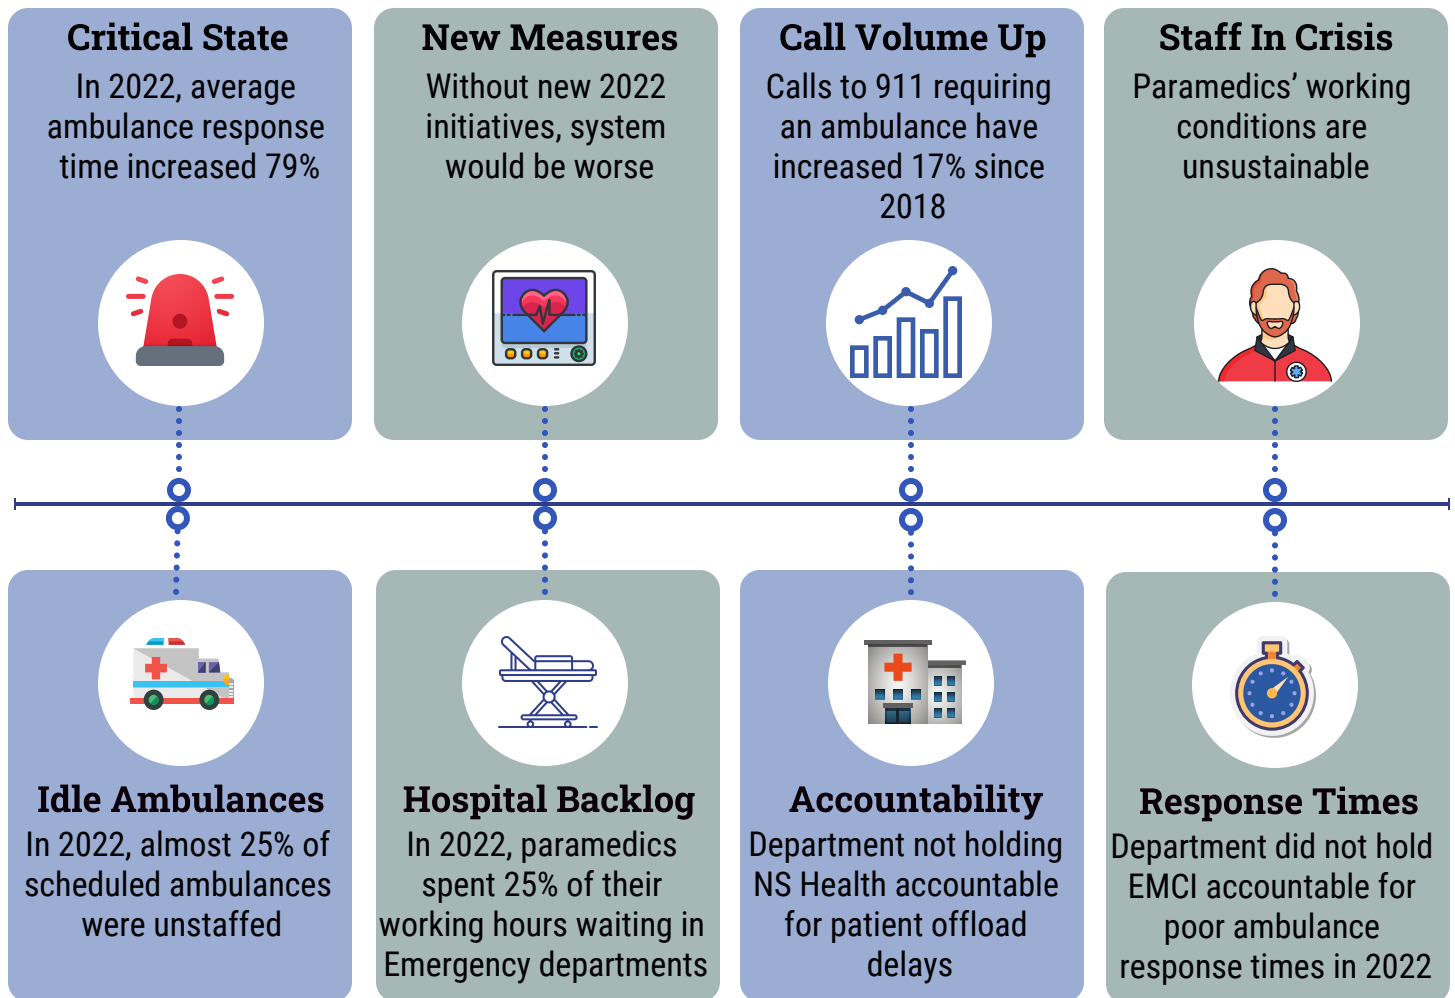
Critical State
In 2022, average ambulance response time increased 79%

New Measures
Without new 2022 initiatives, system would be worse

Call Volume Up
Calls to 911 requiring an ambulance have increased 17% since 2018

Staff In Crisis
Paramedics' working conditions are unsustainable

Idle Ambulances
In 2022, almost 25% of scheduled ambulances were unstaffed

Hospital Backlog
In 2022, paramedics spent 25% of their working hours waiting in Emergency departments

Accountability
Department not holding NS Health accountable for patient offload delays

Response Times
Department did not hold EMCI accountable for poor ambulance response times in 2022